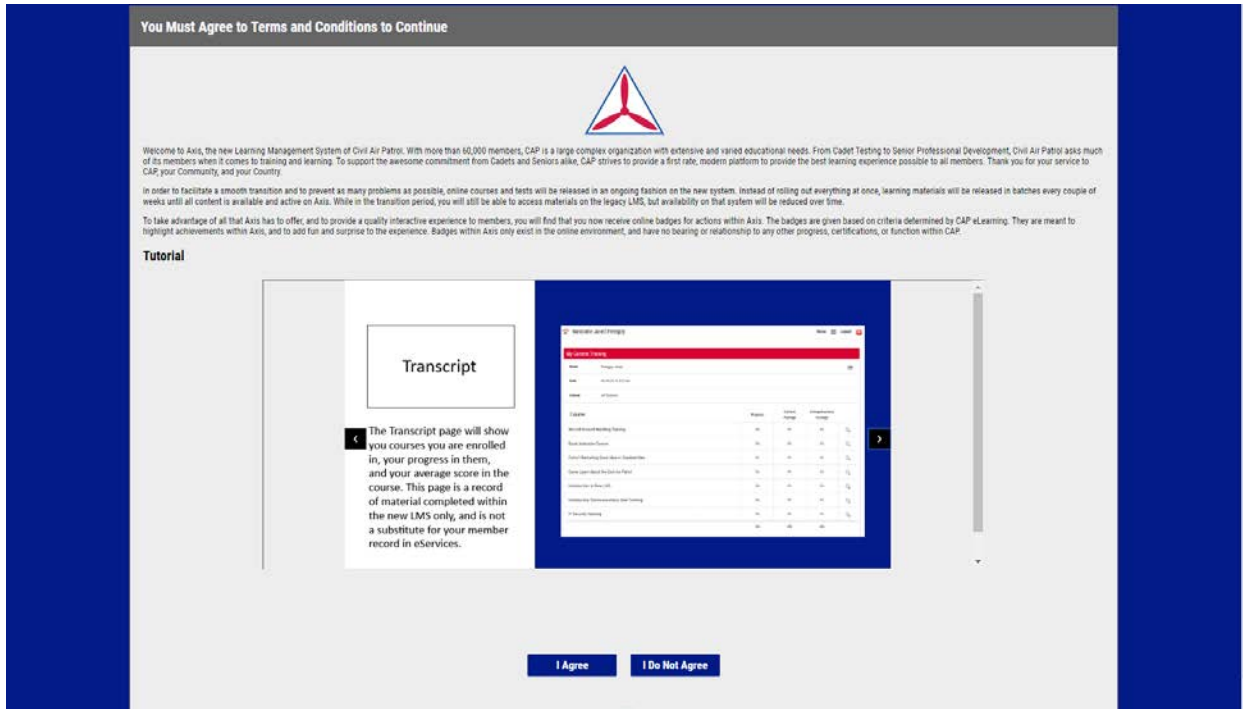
You Must Agree to Terms and Conditions to Continue

Welcome to Axis, the new Learning Management System of Civil Air Patrol. With more than 60,000 members, CAP is a large complex organization with extensive and varied educational needs. From Cadet Testing to Senior Professional Development, Civil Air Patrol asks much of its members when it comes to training and learning. To support the awesome commitment from Cadets and Seniors alike, CAP strives to provide a first rate, modern platform to provide the best learning experience possible to all members. Thank you for your service to CAP, your Community, and your Country.

In order to facilitate a smooth transition and to prevent as many problems as possible, online courses and tests will be released in an ongoing fashion on the new system. Instead of rolling out everything at once, learning materials will be released in batches every couple of weeks until all content is available and active on Axis. While in the transition period, you will still be able to access materials on the legacy LMS, but availability on that system will be reduced over time.

To take advantage of all that Axis has to offer, and to provide a quality interactive experience to members, you will find that you now receive online badges for actions within Axis. The badges are given based on criteria determined by CAP eLearning. They are meant to highlight achievements within Axis, and to add fun and surprise to the experience. Badges within Axis only exist in the online environment, and have no bearing or relationship to any other progress, certifications, or function within CAP.

Tutorial

Transcript

The Transcript page will show you courses you are enrolled in, your progress in them, and your average score in the course. This page is a record of material completed within the new LMS only, and is not a substitute for your member record in eServices.

I Agree

I Do Not Agree